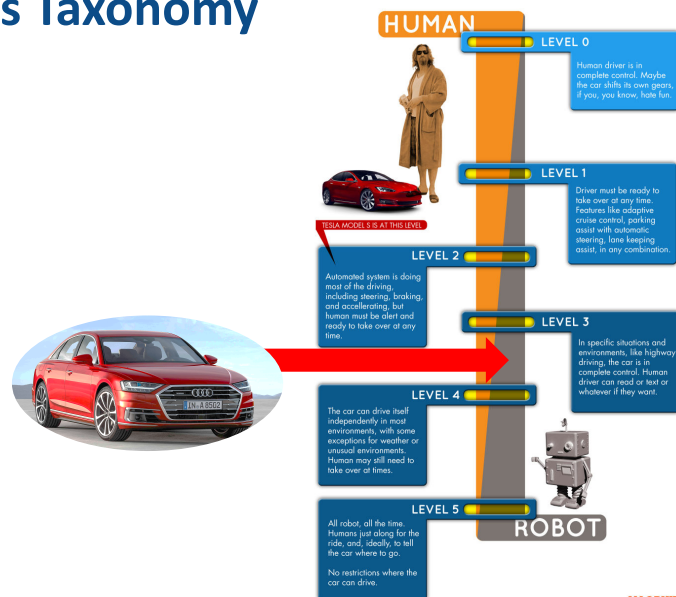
s Taxonomy

HUMAN

LEVEL 0

Human driver is in complete control. Maybe the car shifts its own gears, if you, you know, hate fun.

LEVEL 1

Driver must be ready to take over at any time. Features like adaptive cruise control, parking assist with automatic steering, lane keeping assist, in any combination.

TESLA MODEL S IS AT THIS LEVEL

LEVEL 2

Automated system is doing most of the driving, including steering, braking, and accellerating, but human must be alert and ready to take over at any time.

LEVEL 3

In specific situations and environments, like highway driving, the car is in complete control. Human driver can read or text or whatever if they want.

IN A 8502

LEVEL 4

The car can drive itself independently in most environments, with some exceptions for weather or unusual environments. Human may still need to take over at times.

LEVEL 5

All robot, all the time. Humans just along for the ride, and, ideally, to tell the car where to go.

No restrictions where the car can drive.

ROBOT